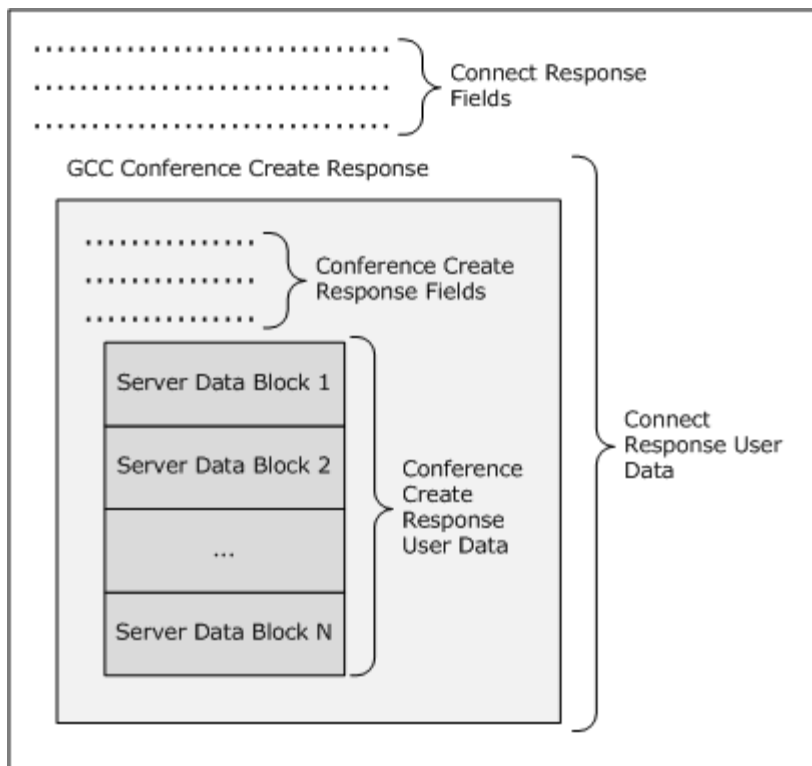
Connect Response Fields

GCC Conference Create Response

Conference Create Response Fields

Server Data Block 1

Server Data Block 2

...

Server Data Block N

Conference Create Response User Data

Connect Response User Data